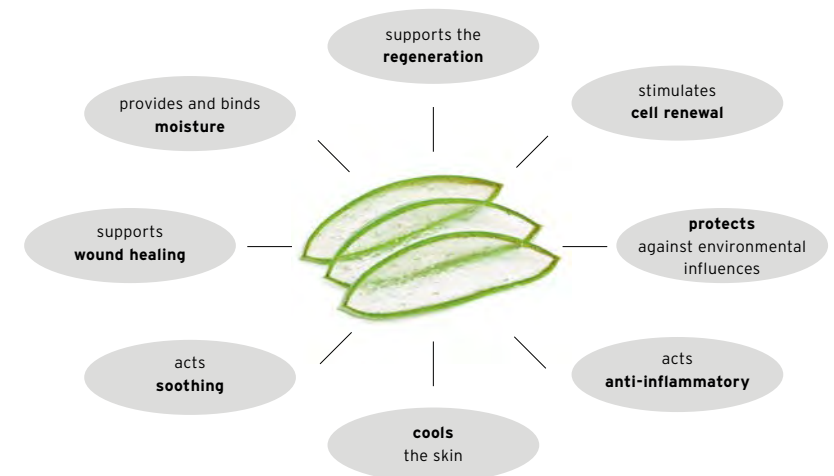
supports the
**regeneration**

provides and binds
**moisture**

stimulates
**cell renewal**

supports
**wound healing**

**protects**
against environmental influences

acts
**soothing**

acts
**anti-inflammatory**

**cools**
the skin